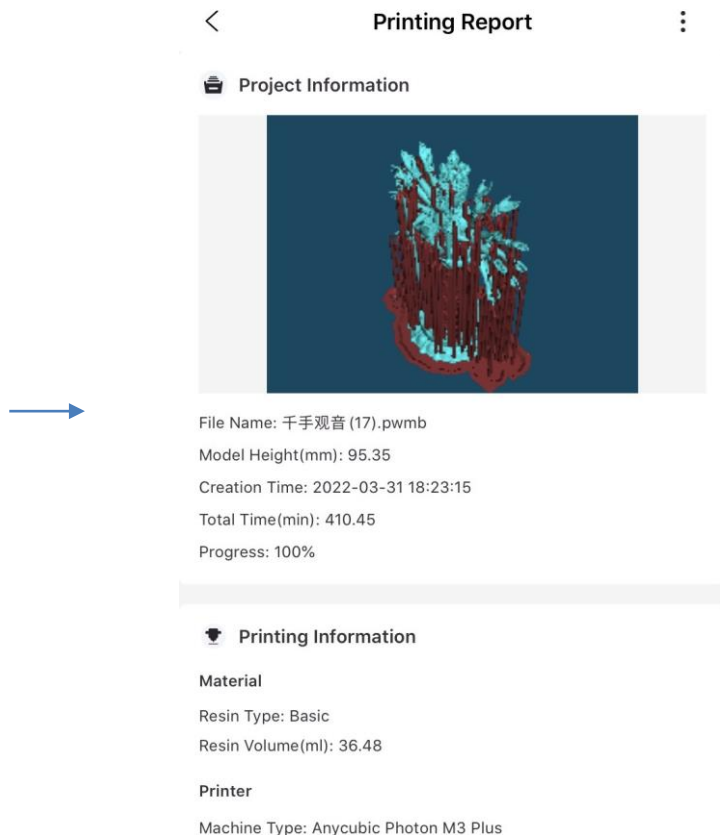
<
Printing Report
⋮

Project Information

File Name: 千手观音 (17).pwmb
Model Height(mm): 95.35
Creation Time: 2022-03-31 18:23:15
Total Time(min): 410.45
Progress: 100%

Printing Information

Material
Resin Type: Basic
Resin Volume(ml): 36.48

Printer
Machine Type: Anycubic Photon M3 Plus